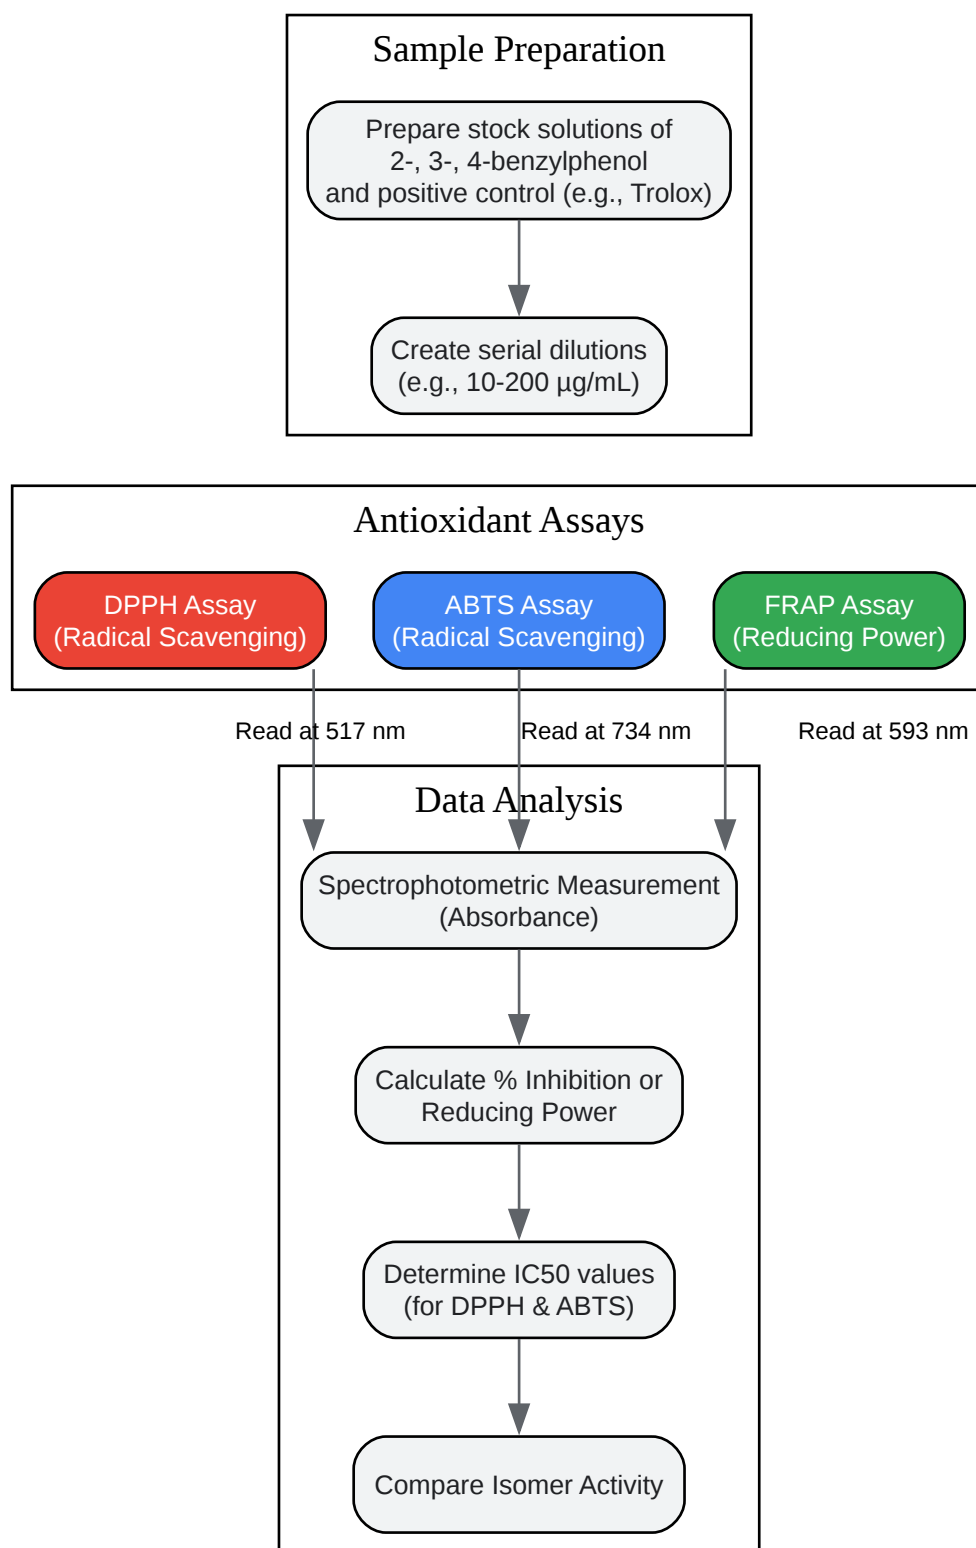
Sample Preparation

Prepare stock solutions of 2-, 3-, 4-benzylphenol and positive control (e.g., Trolox)

Create serial dilutions (e.g., 10-200 µg/mL)

Antioxidant Assays

DPPH Assay (Radical Scavenging)

ABTS Assay (Radical Scavenging)

FRAP Assay (Reducing Power)

Read at 517 nm

Read at 734 nm

Read at 593 nm

Data Analysis

Spectrophotometric Measurement (Absorbance)

Calculate % Inhibition or Reducing Power

Determine IC50 values (for DPPH & ABTS)

Compare Isomer Activity